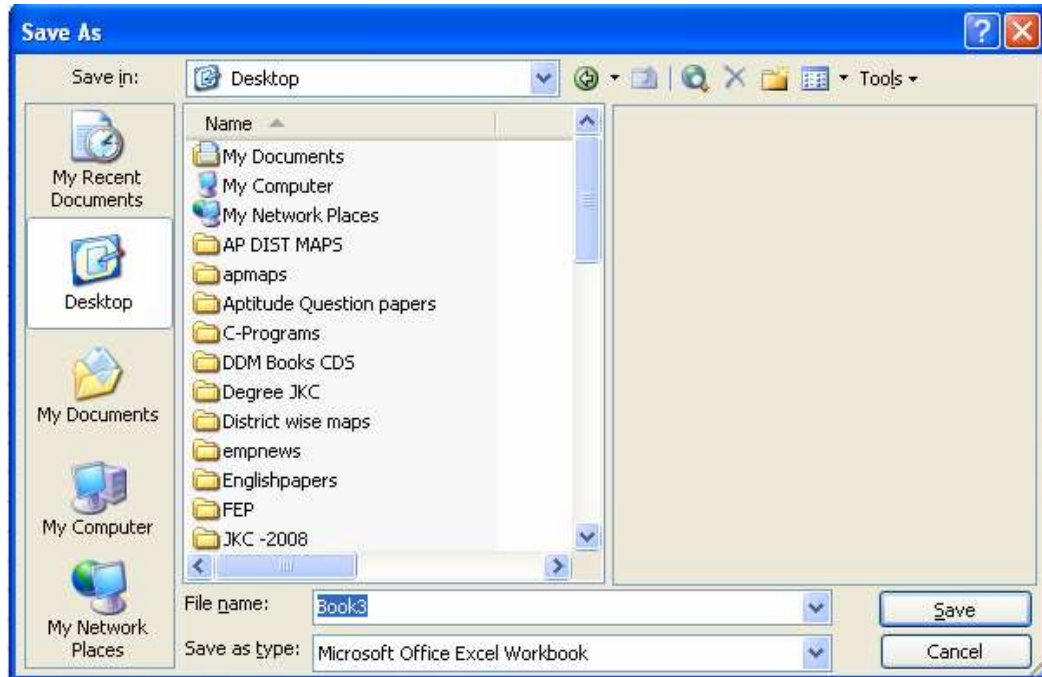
Save As

Save in: Desktop

Tools

My Recent Documents

Desktop

My Documents

My Computer

My Network Places

Name

My Documents
My Computer
My Network Places
AP DIST MAPS
apmaps
Aptitude Question papers
C-Programs
DDM Books CDS
Degree JKC
District wise maps
empnews
Englishpapers
FEP
JKC -2008

File name: Book3

Save as type: Microsoft Office Excel Workbook

Save

Cancel